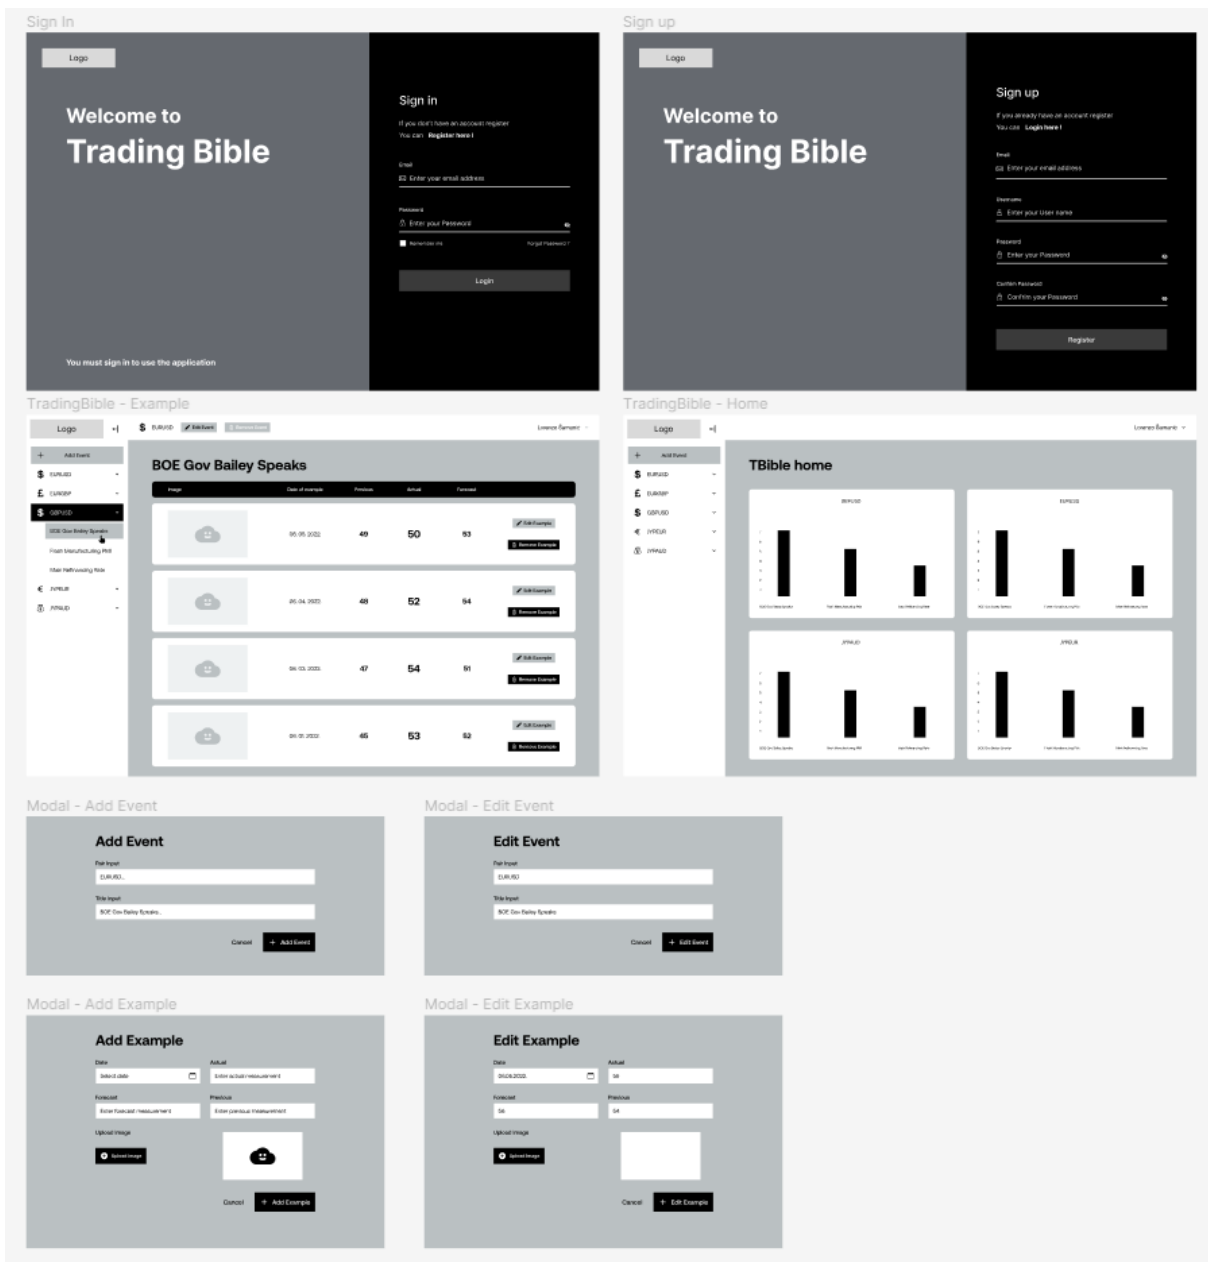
Sign In

Logo

Welcome to
Trading Bible

You must sign in to use the application

Sign in

If you don't have an account register
You can Register here !

Email
Enter your email address

Password
Enter your Password

Remember me
Forgot Password ?

Login

Sign up

Logo

Welcome to
Trading Bible

Sign up

If you already have an account register
You can Login here !

Email
Enter your email address

Username
Enter your User name

Password
Enter your Password

Confirm Password
Confirm your Password

Register

TradingBible - Example

Logo

$ EURUSD
Edit Event
Remove Event
Lorenzo Bamaro

Add Event
EURUSD
EURGBP
GBPUSD
BOE Gov Bailey Speaks
Flash Manufacturing PMI
Main Refinancing Rate
JYPEUR
JYPAUD

BOE Gov Bailey Speaks

| Image | Date of example | Previous | Actual | Forecast |
|---|---|---|---|---|
| | 05.05.2022 | 49 | 50 | 53 |
| | 05.04.2022 | 48 | 52 | 54 |
| | 04.03.2022 | 47 | 54 | 51 |
| | 04.01.2022 | 45 | 53 | 52 |

Edit Example
Remove Example

TradingBible - Home

Logo

Lorenzo Bamaro

Add Event
EURUSD
EURGBP
GBPUSD
JYPEUR
JYPAUD

TBible home

GBPUSD
EURUSD
JYPAUD
JYPEUR

Modal - Add Event

Add Event

Pair input
EURUSD...

Title input
BOE Gov Bailey Speaks...

Cancel
+ Add Event

Modal - Edit Event

Edit Event

Pair input
EURUSD

Title input
BOE Gov Bailey Speaks

Cancel
+ Edit Event

Modal - Add Example

Add Example

Date
Select date

Actual
Enter actual measurement

Forecast
Enter forecast measurement

Previous
Enter previous measurement

Upload image
Upload Image

Cancel
+ Add Example

Modal - Edit Example

Edit Example

Date
04.05.2022

Actual
58

Forecast
56

Previous
54

Upload image
Upload Image

Cancel
+ Edit Example